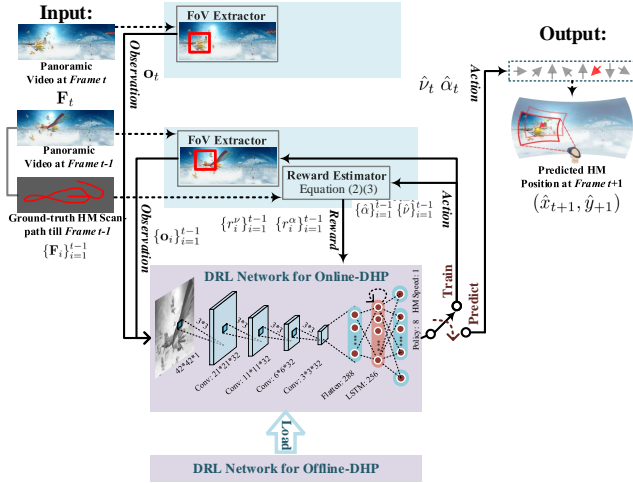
Input:

Panoramic Video at Frame t

$\mathbf{F}_t$

Panoramic Video at Frame t-1

Ground-truth HM Scanpath till Frame t-1

$\{\mathbf{F}_i\}_{i=1}^{t-1}$

FoV Extractor

Observation

$\mathbf{o}_t$

FoV Extractor

Reward Estimator
Equation (2)(3)

Observation

$\{\mathbf{o}_i\}_{i=1}^{t-1}$

$\{r_i^{\nu}\}_{i=1}^{t-1}$ $\{r_i^{\alpha}\}_{i=1}^{t-1}$

Reward

$\{\hat{\alpha}\}_{i=1}^{t-1}$ $\{\hat{\nu}\}_{i=1}^{t-1}$

Action

$\hat{\nu}_t$ $\hat{\alpha}_t$

Action

Output:

Predicted HM Position at Frame t+1

$(\hat{x}_{t+1}, \hat{y}_{+1})$

DRL Network for Online-DHP

42*42*1

3*3

Conv: 21*21*32

3*3

Conv: 11*11*32

3*3

Conv: 6*6*32

3*3

Conv: 3*3*32

Flatten: 288

LSTM: 256

Policy: 8

HM Speed: 1

Train

Predict

Load

DRL Network for Offline-DHP